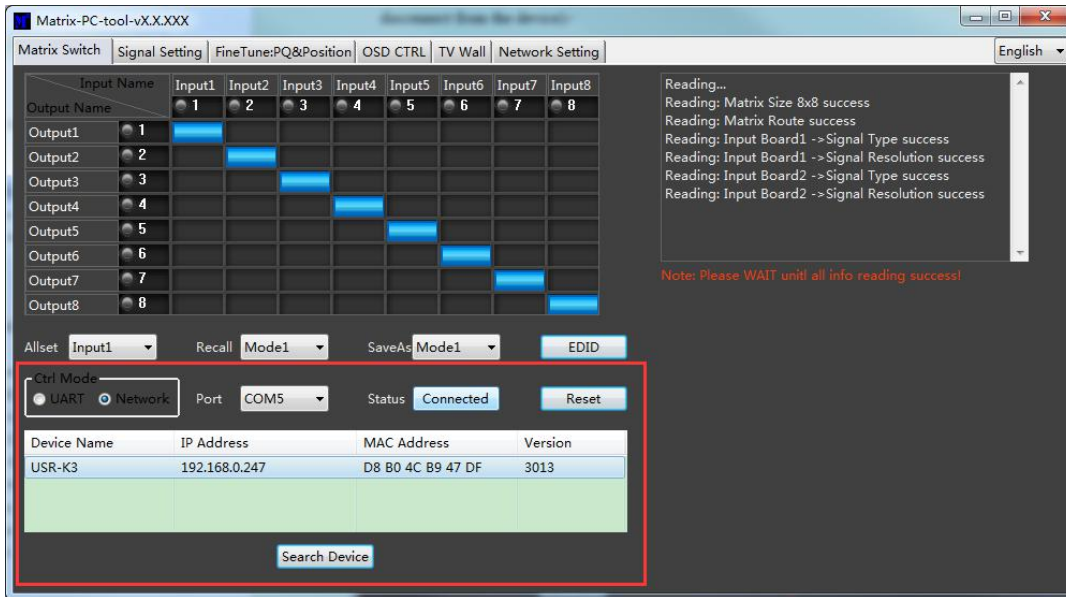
Matrix-PC-tool-vX.X.XXX

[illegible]

Matrix Switch | Signal Setting | FineTune:PQ&Position | OSD CTRL | TV Wall | Network Setting

English

| Input Name / Output Name | Input1 1 | Input2 2 | Input3 3 | Input4 4 | Input5 5 | Input6 6 | Input7 7 | Input8 8 |
|---|---|---|---|---|---|---|---|---|
| Output1 1 | | | | | | | | |
| Output2 2 | | | | | | | | |
| Output3 3 | | | | | | | | |
| Output4 4 | | | | | | | | |
| Output5 5 | | | | | | | | |
| Output6 6 | | | | | | | | |
| Output7 7 | | | | | | | | |
| Output8 8 | | | | | | | | |

Reading...
Reading: Matrix Size 8x8 success
Reading: Matrix Route success
Reading: Input Board1 ->Signal Type success
Reading: Input Board1 ->Signal Resolution success
Reading: Input Board2 ->Signal Type success
Reading: Input Board2 ->Signal Resolution success

Note: Please WAIT unitl all info reading success!

Allset Input1 Recall Mode1 SaveAs Mode1 EDID

Ctrl Mode
UART Network Port COM5 Status Connected Reset

| Device Name | IP Address | MAC Address | Version |
|---|---|---|---|
| USR-K3 | 192.168.0.247 | D8 B0 4C B9 47 DF | 3013 |

Search Device